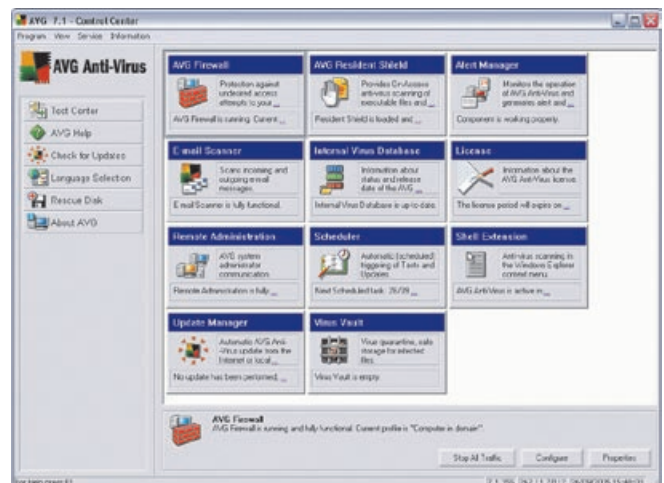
AVG 7.1 - Control Center

Program View Service Information

AVG Anti-Virus

Test Center

AVG Help

Check for Updates

Language Selection

Rescue Disk

About AVG

AVG Firewall

Protection against undesired access attempts to your ...

AVG Firewall is running. Current ...

AVG Resident Shield

Provides On-Access anti-virus scanning of executable files and ...

Resident Shield is loaded and ...

Alert Manager

Monitors the operation of AVG Anti-Virus and generates alert and ...

Component is working properly.

E-mail Scanner

Scans incoming and outgoing e-mail messages.

E-mail Scanner is fully functional.

Internal Virus Database

Information about status and release date of the AVG ...

Internal Virus Database is up to date.

License

Information about the AVG Anti-Virus license.

The license period will expire on ...

Remote Administration

AVG system administrator communication.

Remote Administration is fully ...

Scheduler

Automatic (scheduled) triggering of Tests and Updates.

Next Scheduled task: 28/09 ...

Shell Extension

Anti-virus scanning in the Windows Explorer context menu.

AVG Anti-Virus is active in ...

Update Manager

Automatic AVG Anti-Virus update from the Internet or local ...

No update has been performed ...

Virus Vault

Virus quarantine, safe storage for infected files.

Virus Vault is empty.

AVG Firewall

AVG Firewall is running and fully functional. Current profile is "Computer in domain".

Stop All Traffic

Configure

Properties

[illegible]

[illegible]